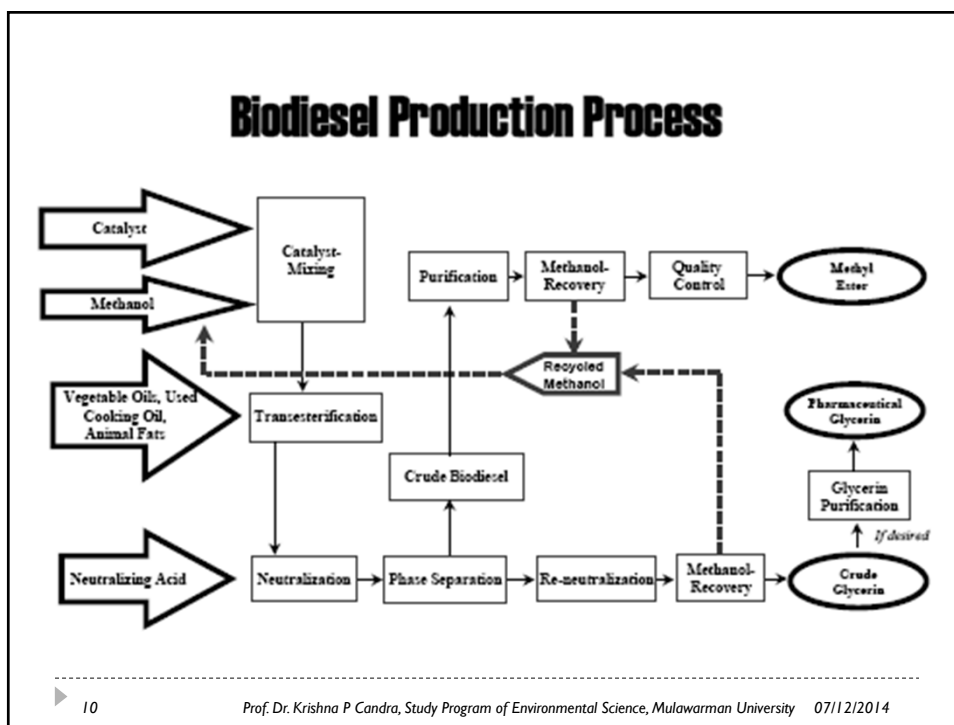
Biodiesel Production Process

Catalyst

Methanol

Vegetable Oils, Used Cooking Oil, Animal Fats

Neutralizing Acid

Catalyst-Mixing

Transesterification

Neutralization

Phase Separation

Crude Biodiesel

Purification

Methanol-Recovery

Quality Control

Methyl Ester

Recycled Methanol

Re-neutralization

Methanol-Recovery

Crude Glycerin

If desired

Glycerin Purification

Pharmaceutical Glycerin

10 Prof. Dr. Krishna P Candra, Study Program of Environmental Science, Mulawarman University 07/12/2014